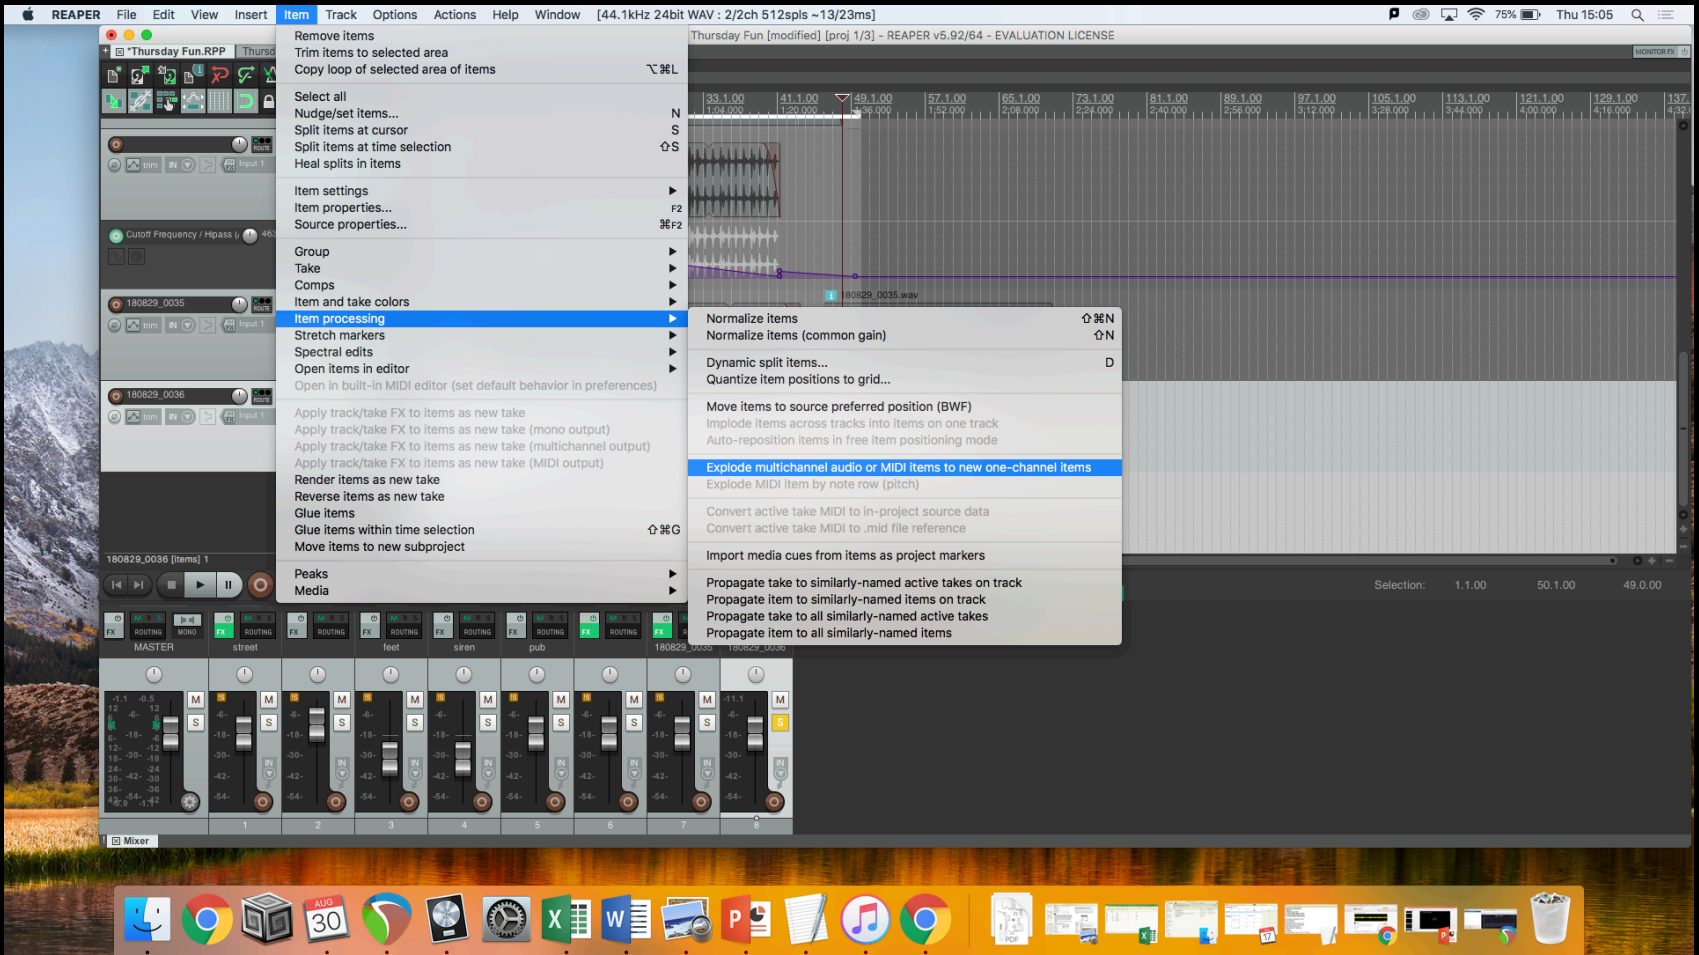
REAPER File Edit View Insert Item Track Options Actions Help Window [44.1kHz 24bit WAV : 2/2ch 512spls ~13/23ms]

75% Thu 15:05

*Thursday Fun.RPP Thursd

Thursday Fun [modified] [proj 1/3] - REAPER v5.92/64 - EVALUATION LICENSE

Remove items
Trim items to selected area
Copy loop of selected area of items ⌥⌘L

Select all
Nudge/set items... N
Split items at cursor S
Split items at time selection ⇧S
Heal splits in items

Item settings
Item properties... F2
Source properties... ⌘F2

Group
Take
Comps
Item and take colors
Item processing
Stretch markers
Spectral edits
Open items in editor
Open in built-in MIDI editor (set default behavior in preferences)

Apply track/take FX to items as new take
Apply track/take FX to items as new take (mono output)
Apply track/take FX to items as new take (multichannel output)
Apply track/take FX to items as new take (MIDI output)
Render items as new take
Reverse items as new take
Glue items
Glue items within time selection ⇧⌘G
Move items to new subproject

Peaks
Media

Normalize items ⇧⌘N
Normalize items (common gain) ⇧N

Dynamic split items... D
Quantize item positions to grid...

Move items to source preferred position (BWF)
Implode items across tracks into items on one track
Auto-reposition items in free item positioning mode

Explode multichannel audio or MIDI items to new one-channel items
Explode MIDI item by note row (pitch)

Convert active take MIDI to in-project source data
Convert active take MIDI to .mid file reference

Import media cues from items as project markers

Propagate take to similarly-named active takes on track
Propagate item to similarly-named items on track
Propagate take to all similarly-named active takes
Propagate item to all similarly-named items

33.1.00 41.1.00 49.1.00 57.1.00 65.1.00 73.1.00 81.1.00 89.1.00 97.1.00 105.1.00 113.1.00 121.1.00 129.1.00

180829_0035.wav

Cutoff Frequency / Hipass
180829_0035
180829_0036
180829_0036 [items] 1

Selection: 1.1.00 50.1.00 49.0.00

MASTER street feet siren pub 180829_0035 180829_0036

1 2 3 4 5 6 7 8

Mixer